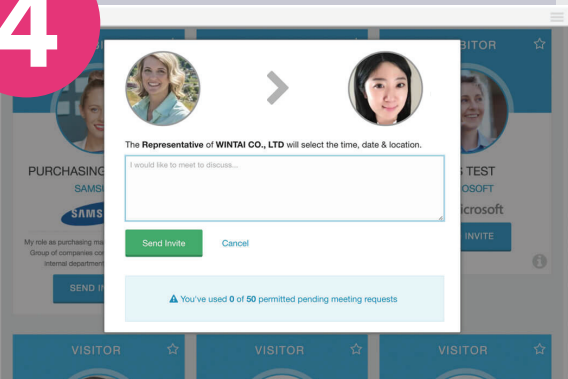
4

BITOR

PURCHASING

SAMSU

SAMS

My role as purchasing ma Group of companies co internal department

SEND IN

S TEST

OSOFT

icrosoft

INVITE

The Representative of WINTAI CO., LTD will select the time, date & location.

I would like to meet to discuss...

Send Invite

Cancel

You've used 0 of 50 permitted pending meeting requests

VISITOR

VISITOR

VISITOR